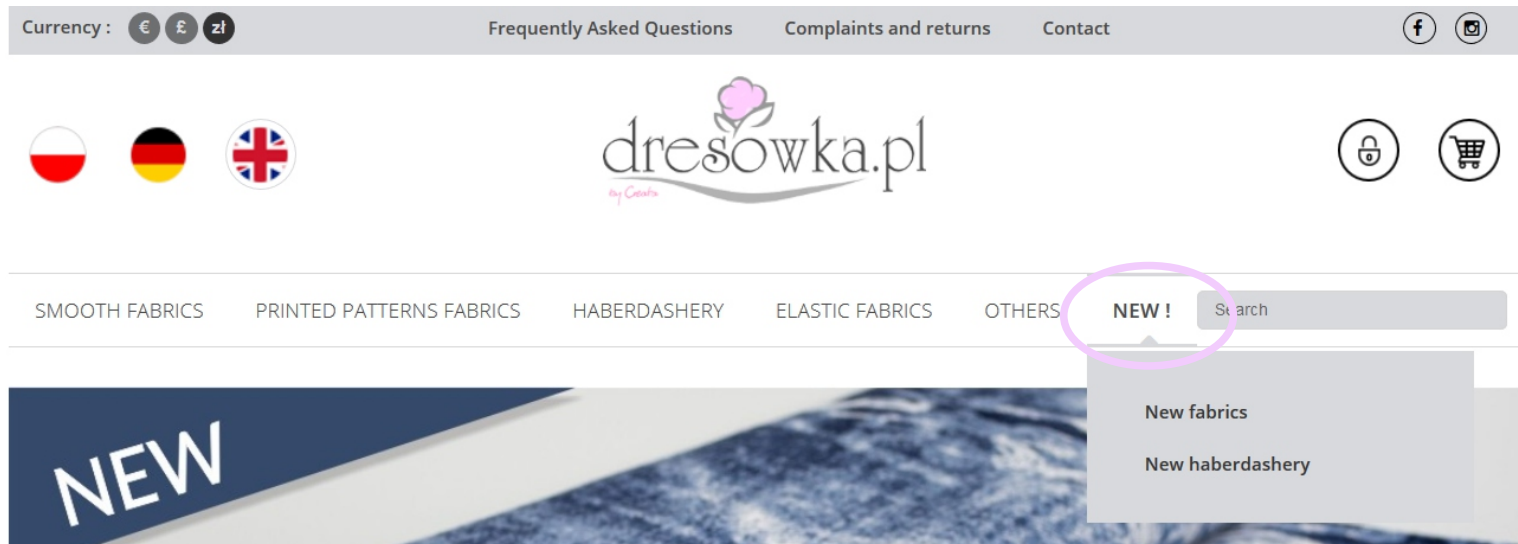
Currency : € £ zł

Frequently Asked Questions Complaints and returns Contact

dresowka.pl

by Cecilia

SMOOTH FABRICS PRINTED PATTERNS FABRICS HABERDASHERY ELASTIC FABRICS OTHERS NEW !

Search

New fabrics

New haberdashery

NEW